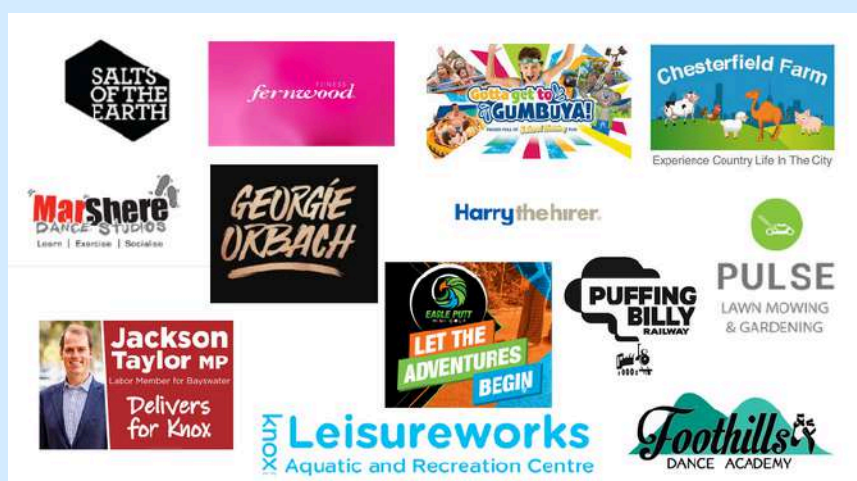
SALTS OF THE EARTH

FITNESS fernwood

Gotta get to GUMBUYA!

Chesterfield Farm
Experience Country Life In The City

MarShere DANCE STUDIOS
Learn | Exercise | Socialise

GEORGIE ORBACH

Harrythehirer

PULSE
LAWN MOWING & GARDENING

EAGLE PUTT
LET THE ADVENTURES BEGIN

PUFFING BILLY RAILWAY

Jackson Taylor MP
Labor Member for Bayswater
Delivers for Knox

knox Leisureworks
Aquatic and Recreation Centre

Foothills DANCE ACADEMY